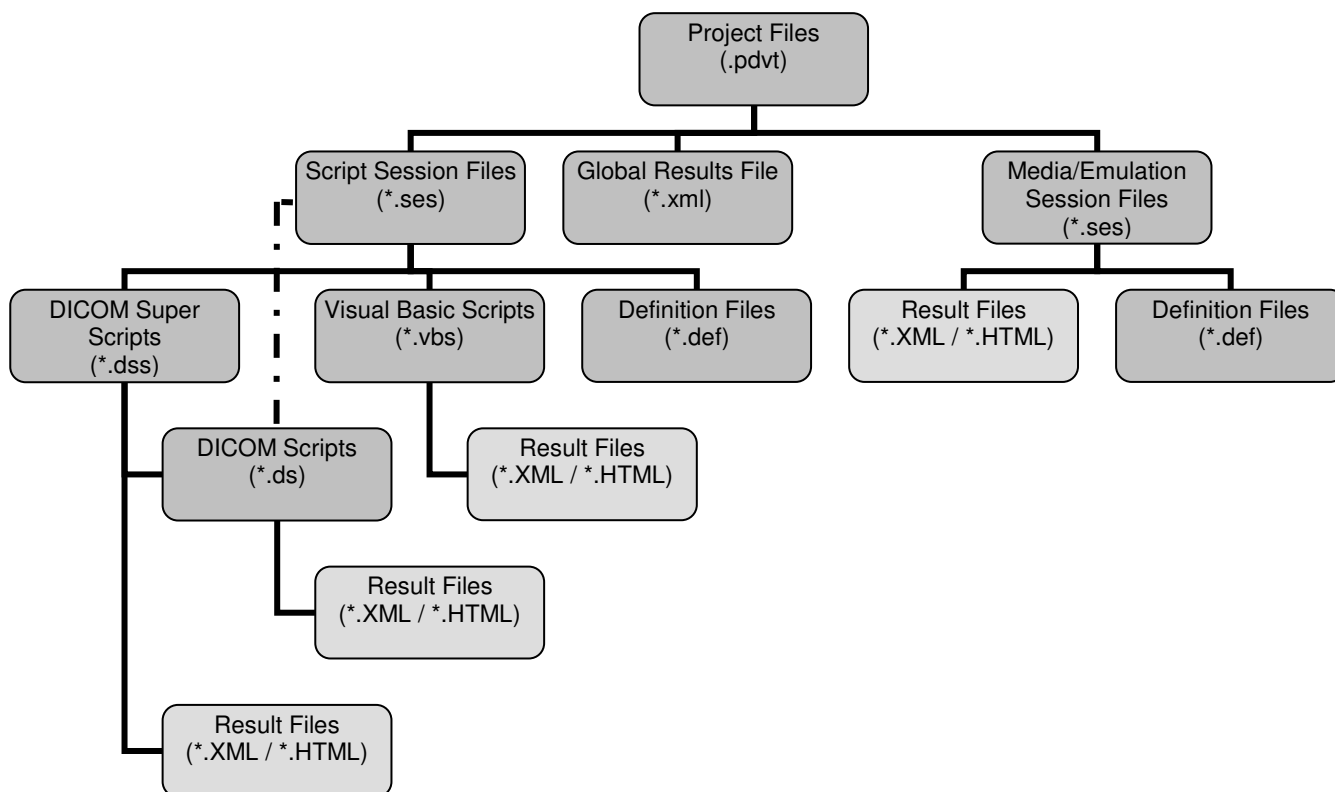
Project Files
(.pdvt)

Script Session Files
(*.ses)

Global Results File
(*.xml)

Media/Emulation
Session Files
(*.ses)

DICOM Super
Scripts
(*.dss)

Visual Basic Scripts
(*.vbs)

Definition Files
(*.def)

Result Files
(*.XML / *.HTML)

Definition Files
(*.def)

DICOM Scripts
(*.ds)

Result Files
(*.XML / *.HTML)

Result Files
(*.XML / *.HTML)

Result Files
(*.XML / *.HTML)